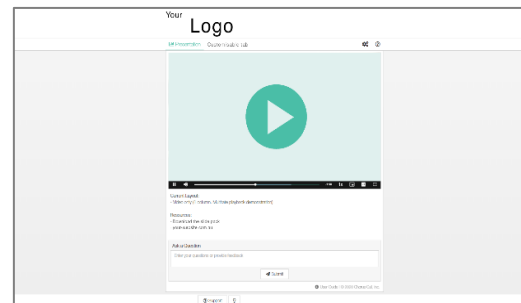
Your
Logo

Presentation   Custom Audio Lab

Current Layout:
- Video only (Column, full screen/default view)

Resources:
- Download the slide pack
- www.sample.com.au

Ask a Question

Enter your question or provide feedback

Submit

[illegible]

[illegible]